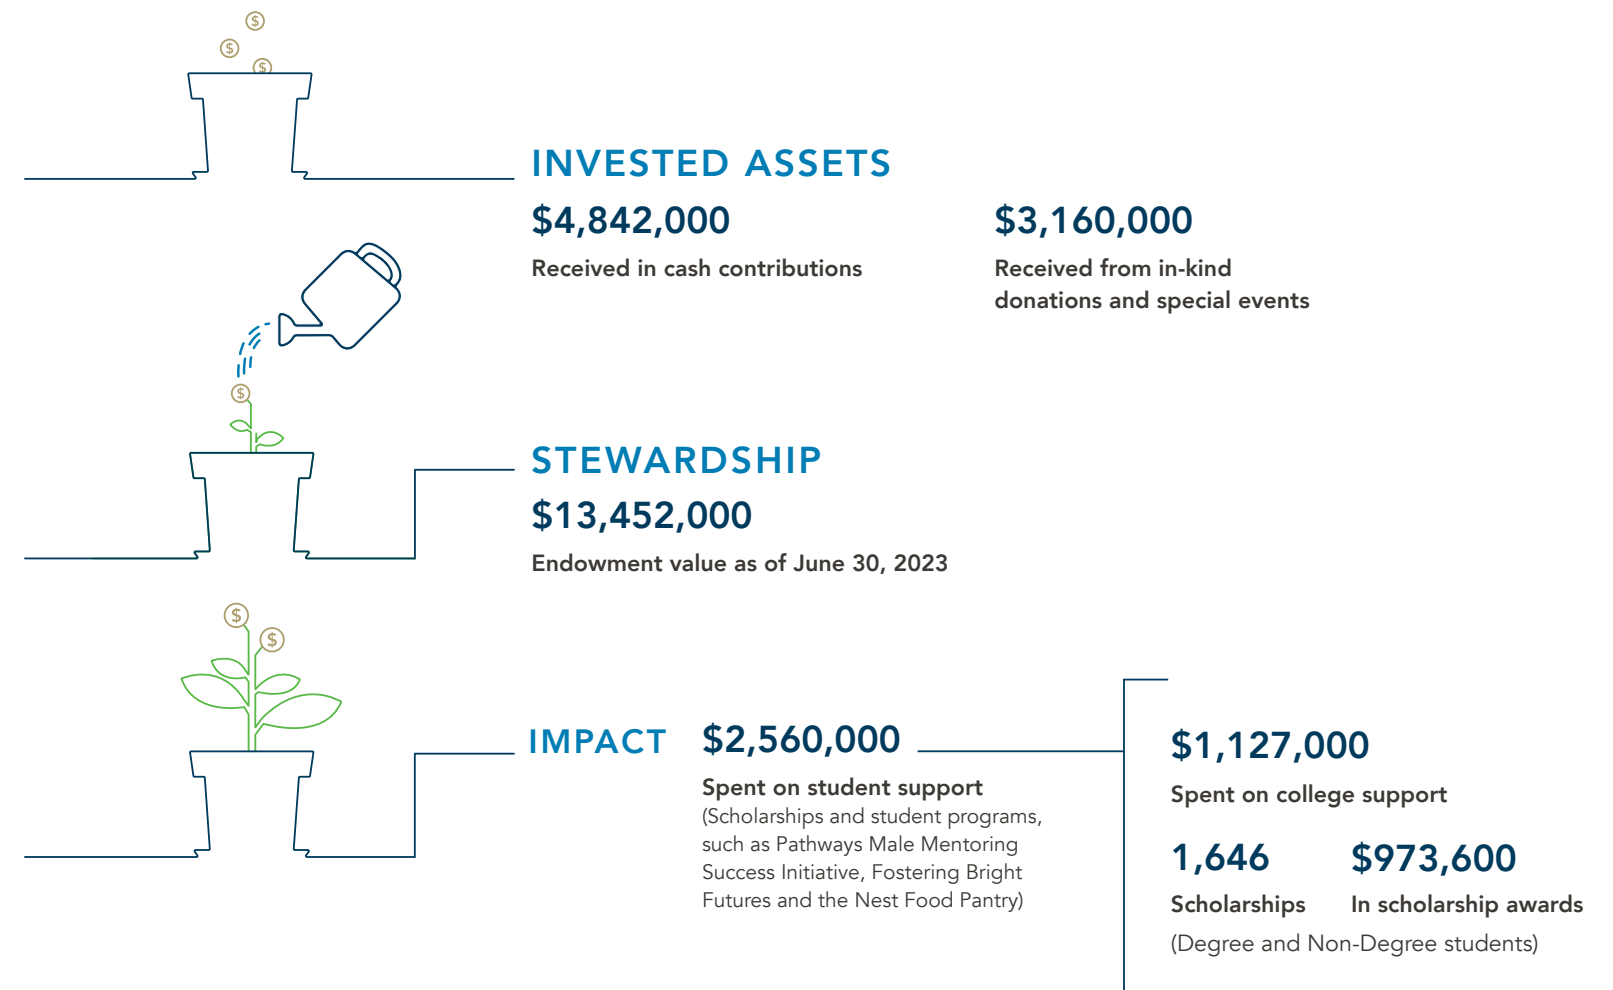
INVESTED ASSETS

$4,842,000
Received in cash contributions

$3,160,000
Received from in-kind donations and special events

STEWARDSHIP

$13,452,000
Endowment value as of June 30, 2023

IMPACT

$2,560,000
Spent on student support
(Scholarships and student programs, such as Pathways Male Mentoring Success Initiative, Fostering Bright Futures and the Nest Food Pantry)

$1,127,000
Spent on college support

1,646
Scholarships

$973,600
In scholarship awards

(Degree and Non-Degree students)